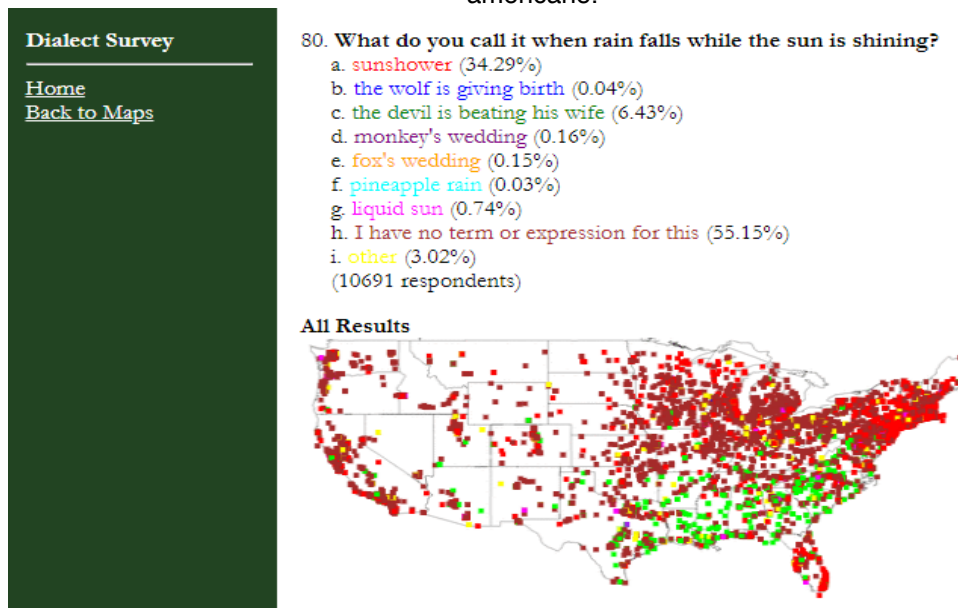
americans.

Dialect Survey

Home
Back to Maps

80. What do you call it when rain falls while the sun is shining?
a. sunshower (34.29%)
b. the wolf is giving birth (0.04%)
c. the devil is beating his wife (6.43%)
d. monkey's wedding (0.16%)
e. fox's wedding (0.15%)
f. pineapple rain (0.03%)
g. liquid sun (0.74%)
h. I have no term or expression for this (55.15%)
i. other (3.02%)
(10691 respondents)

All Results